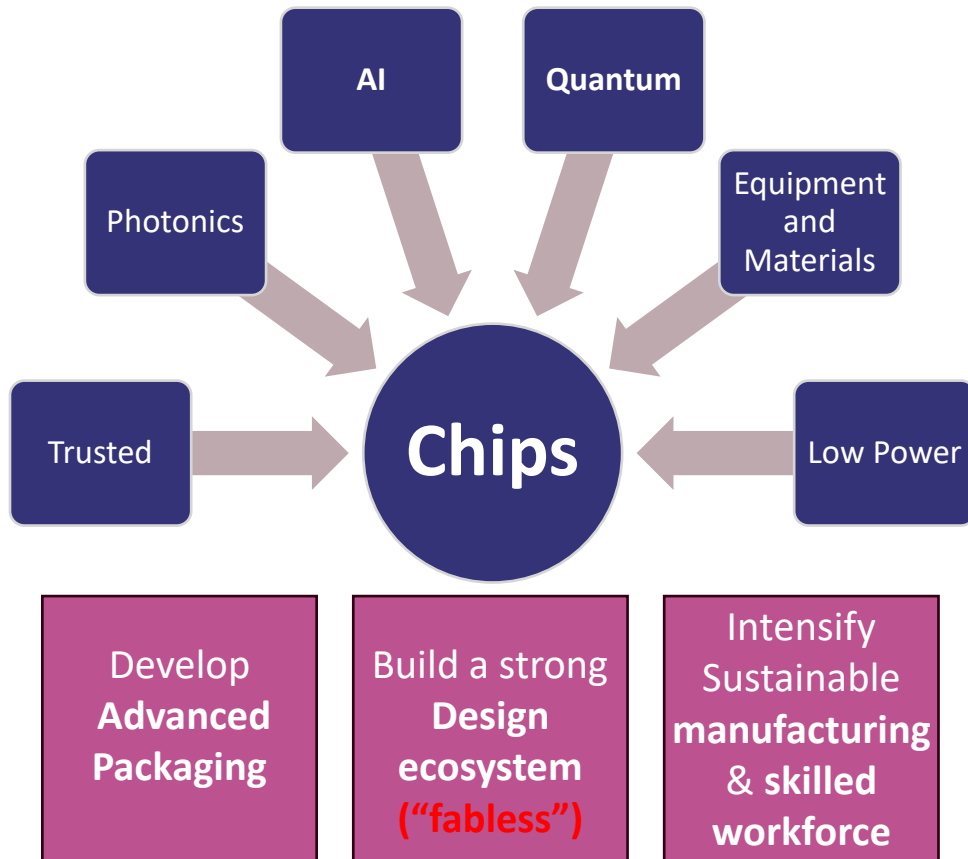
AI

Quantum

Photonics

Equipment and Materials

Trusted

Chips

Low Power

Develop **Advanced Packaging**

Build a strong **Design ecosystem (“fabless”)**

Intensify Sustainable **manufacturing** & **skilled workforce**